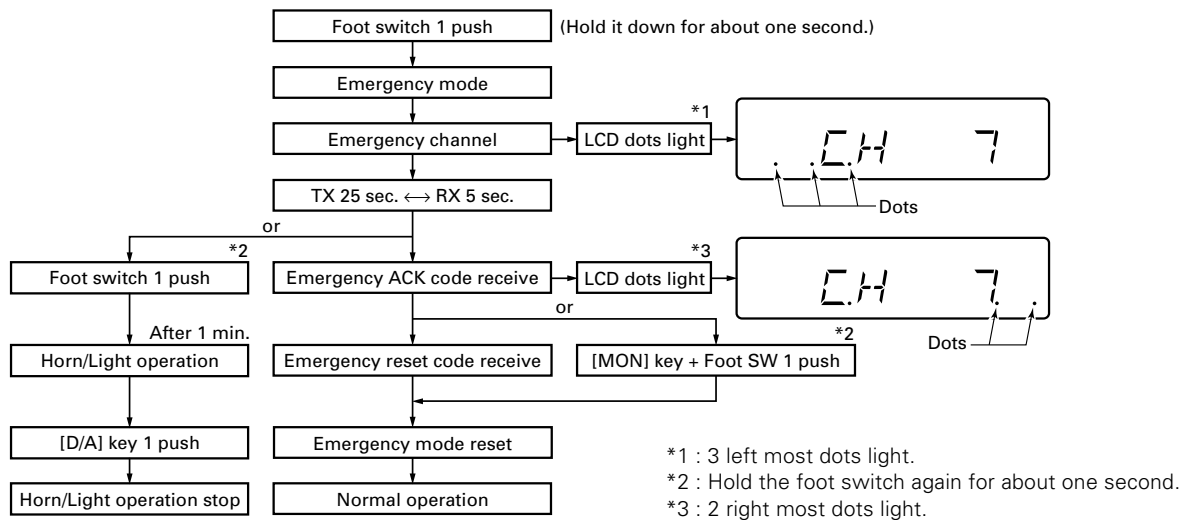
Foot switch 1 push (Hold it down for about one second.)

Emergency mode

Emergency channel

*1

LCD dots light

.  .C.H   7

Dots

TX 25 sec. $\longleftrightarrow$ RX 5 sec.

or

*2

Foot switch 1 push

Emergency ACK code receive

*3

LCD dots light

C.H   7.  .

Dots

After 1 min.

or

*2

Horn/Light operation

Emergency reset code receive

[MON] key + Foot SW 1 push

[D/A] key 1 push

Emergency mode reset

Horn/Light operation stop

Normal operation

*1 : 3 left most dots light.
*2 : Hold the foot switch again for about one second.
*3 : 2 right most dots light.